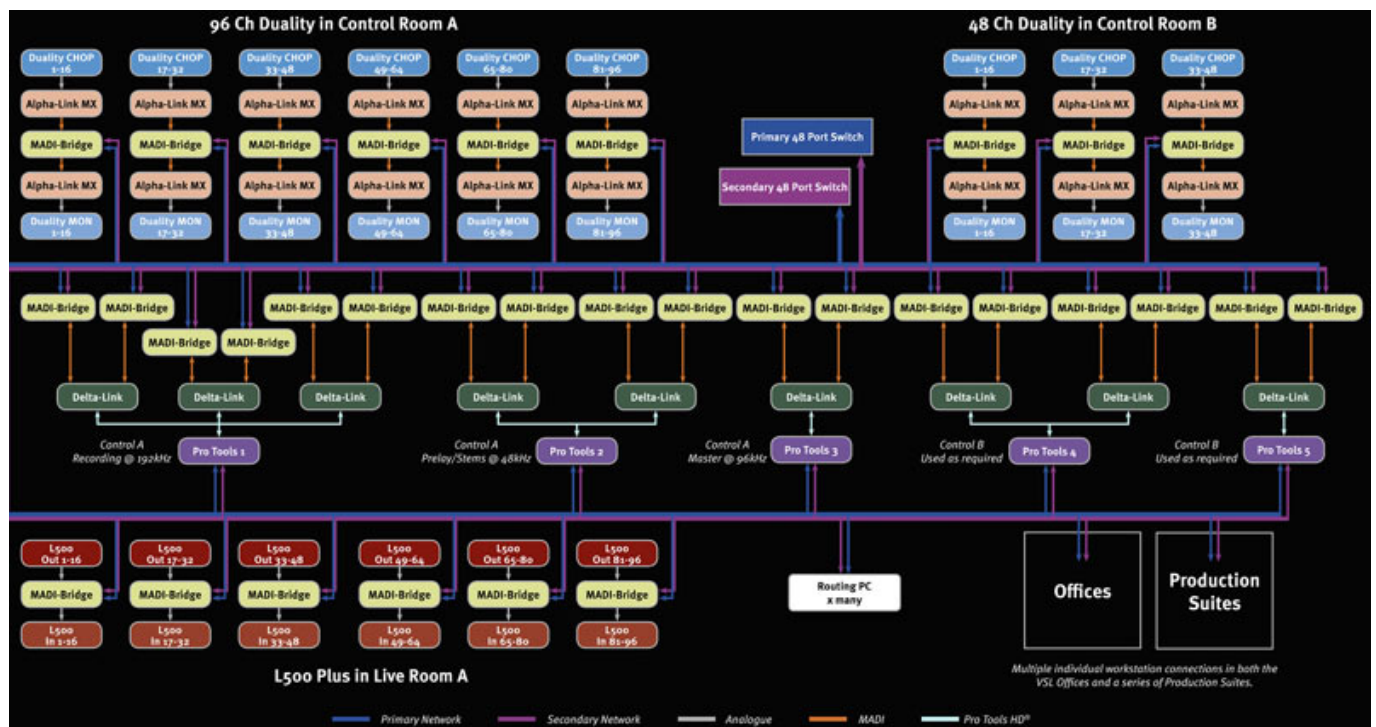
96 Ch Duality in Control Room A

48 Ch Duality in Control Room B

Duality CHOP 1-16
Alpha-Link MX
MADI-Bridge
Alpha-Link MX
Duality MON 1-16

Duality CHOP 17-32
Alpha-Link MX
MADI-Bridge
Alpha-Link MX
Duality MON 17-32

Duality CHOP 33-48
Alpha-Link MX
MADI-Bridge
Alpha-Link MX
Duality MON 33-48

Duality CHOP 49-64
Alpha-Link MX
MADI-Bridge
Alpha-Link MX
Duality MON 49-64

Duality CHOP 65-80
Alpha-Link MX
MADI-Bridge
Alpha-Link MX
Duality MON 65-80

Duality CHOP 81-96
Alpha-Link MX
MADI-Bridge
Alpha-Link MX
Duality MON 81-96

Primary 48 Port Switch

Secondary 48 Port Switch

Duality CHOP 1-16
Alpha-Link MX
MADI-Bridge
Alpha-Link MX
Duality MON 1-16

Duality CHOP 17-32
Alpha-Link MX
MADI-Bridge
Alpha-Link MX
Duality MON 17-32

Duality CHOP 33-48
Alpha-Link MX
MADI-Bridge
Alpha-Link MX
Duality MON 33-48

MADI-Bridge MADI-Bridge MADI-Bridge MADI-Bridge MADI-Bridge MADI-Bridge MADI-Bridge MADI-Bridge MADI-Bridge MADI-Bridge MADI-Bridge MADI-Bridge MADI-Bridge MADI-Bridge MADI-Bridge MADI-Bridge

MADI-Bridge MADI-Bridge

Delta-Link Delta-Link Delta-Link Delta-Link Delta-Link Delta-Link Delta-Link Delta-Link Delta-Link

Control A
Recording @ 192kHz
Pro Tools 1

Control A
Prelay/Stems @ 48kHz
Pro Tools 2

Control A
Master @ 96kHz
Pro Tools 3

Control B
Used as required
Pro Tools 4

Control B
Used as required
Pro Tools 5

L500 Out 1-16
MADI-Bridge
L500 In 1-16

L500 Out 17-32
MADI-Bridge
L500 In 17-32

L500 Out 33-48
MADI-Bridge
L500 In 33-48

L500 Out 49-64
MADI-Bridge
L500 In 49-64

L500 Out 65-80
MADI-Bridge
L500 In 65-80

L500 Out 81-96
MADI-Bridge
L500 In 81-96

Routing PC x many

Offices

Production Suites

L500 Plus in Live Room A

Multiple individual workstation connections in both the VSL Offices and a series of Production Suites.

Primary Network Secondary Network Analogue MADI Pro Tools HD®